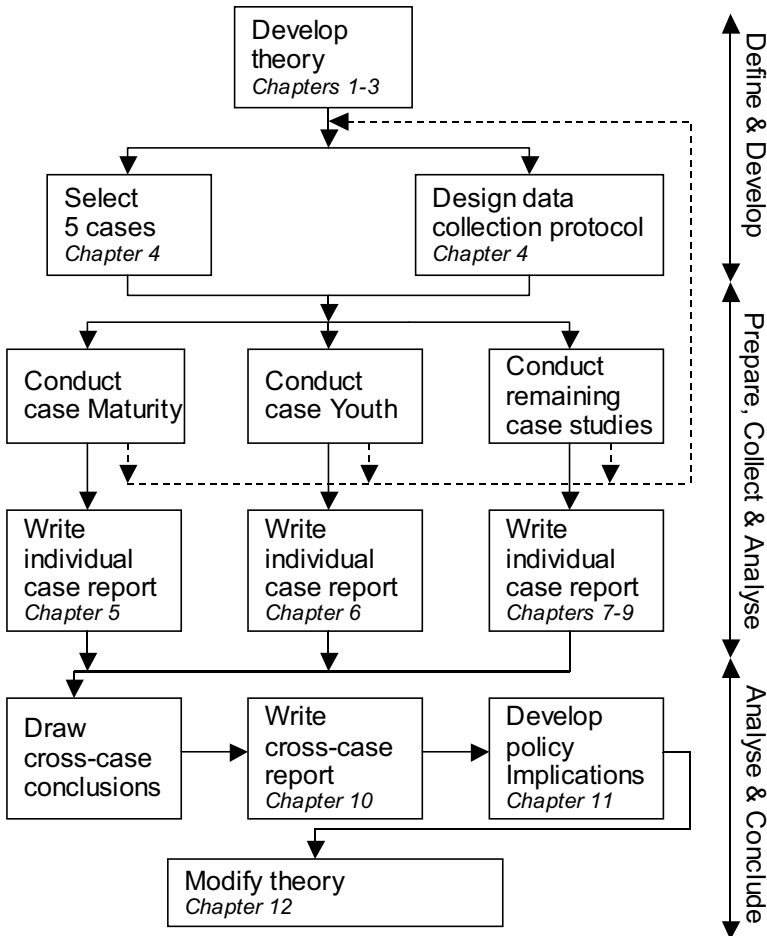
Develop theory
Chapters 1-3

Select 5 cases
Chapter 4

Design data collection protocol
Chapter 4

Conduct case Maturity

Conduct case Youth

Conduct remaining case studies

Write individual case report
Chapter 5

Write individual case report
Chapter 6

Write individual case report
Chapters 7-9

Draw cross-case conclusions

Write cross-case report
Chapter 10

Develop policy Implications
Chapter 11

Modify theory
Chapter 12

Define & Develop

Prepare, Collect & Analyse

Analyse & Conclude